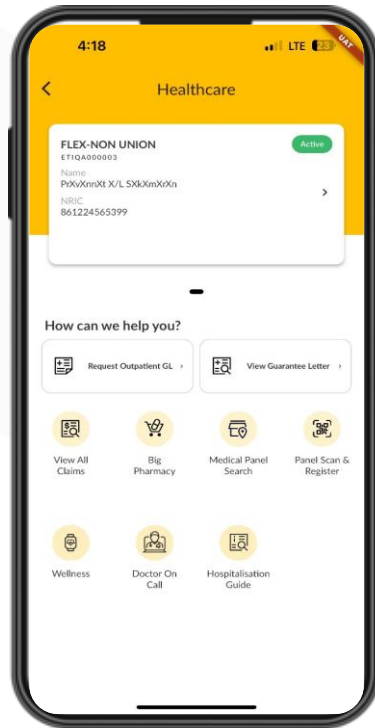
4:18
LTE 23
UAT

Healthcare

FLEX-NON UNION
ETIQA000003
Active
Name
PrXvXnnXt X/L SXkXmXrXn
NRIC
861224565399

How can we help you?

Request Outpatient GL

View Guarantee Letter

View All Claims

Big Pharmacy

Medical Panel Search

Panel Scan & Register

Wellness

Doctor On Call

Hospitalisation Guide